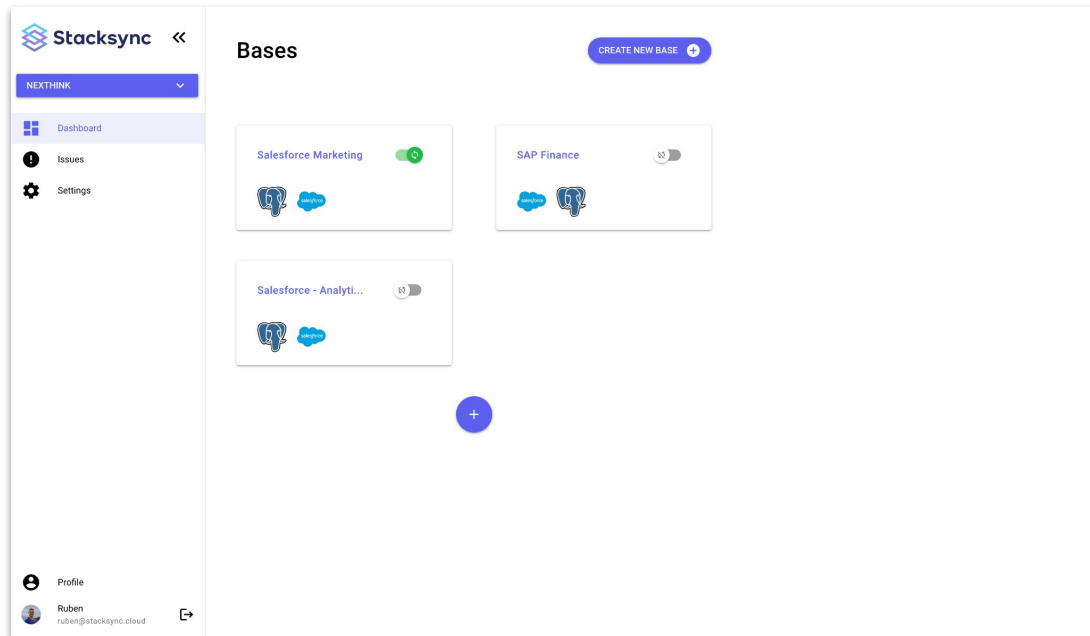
Stacksync «

NEXTHINK

Dashboard
Issues
Settings

Bases

CREATE NEW BASE

Salesforce Marketing

salesforce

SAP Finance

salesforce

Salesforce - Analyti...

salesforce

+

Profile
Ruben
ruben@stacksync.cloud